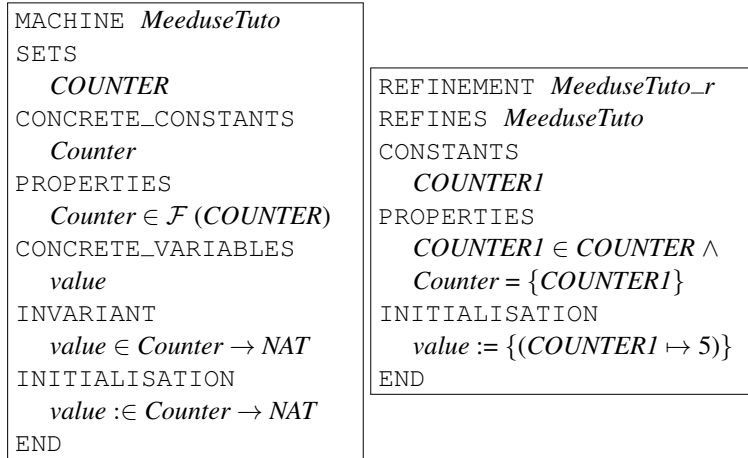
MACHINE *MeeduseTuto*
SETS
*COUNTER*
CONCRETE_CONSTANTS
*Counter*
PROPERTIES
$Counter \in \mathcal{F}(COUNTER)$
CONCRETE_VARIABLES
*value*
INVARIANT
$value \in Counter \rightarrow NAT$
INITIALISATION
$value :\in Counter \rightarrow NAT$
END

REFINEMENT *MeeduseTuto_r*
REFINES *MeeduseTuto*
CONSTANTS
*COUNTER1*
PROPERTIES
$COUNTER1 \in COUNTER \wedge$
$Counter = \{COUNTER1\}$
INITIALISATION
$value := \{(COUNTER1 \mapsto 5)\}$
END